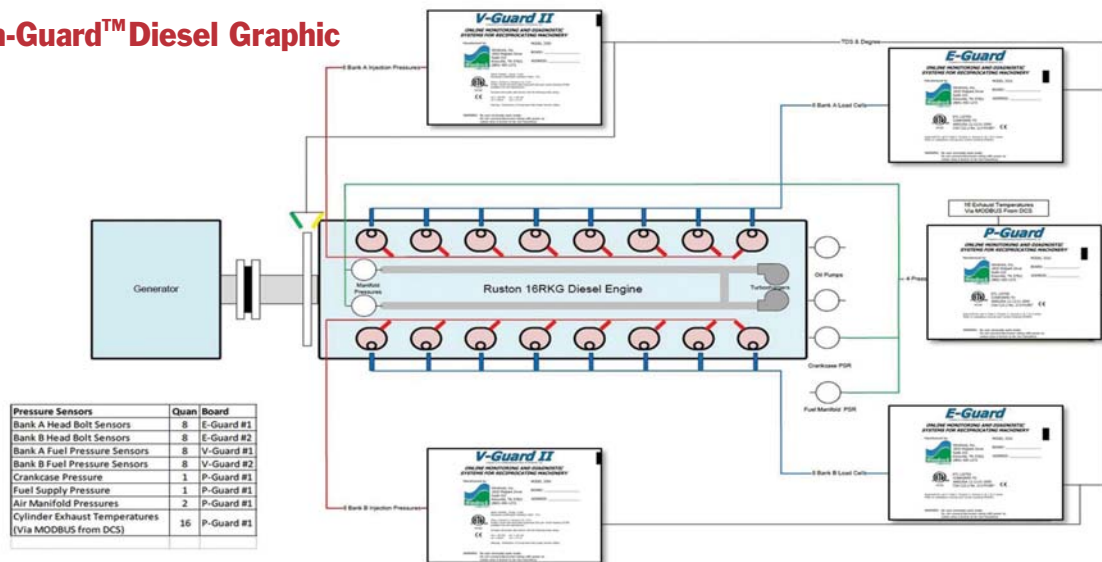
n-Guard™ Diesel Graphic

V-Guard II
ONLINE MONITORING AND DIAGNOSTIC SYSTEMS FOR RECIPROCATING MACHINERY

E-Guard
ONLINE MONITORING AND DIAGNOSTIC SYSTEMS FOR RECIPROCATING MACHINERY

TDS & Degree

8 Bank A Injection Pressures

8 Bank A Load Cells

16 Exhaust Temperatures Via MODBUS From DCS

P-Guard
ONLINE MONITORING AND DIAGNOSTIC SYSTEMS FOR RECIPROCATING MACHINERY

Generator

Manifold Pressures

Ruston 16RKG Diesel Engine

Turbochargers

Oil Pumps

4 Press

Crankcase PSR

Fuel Manifold PSR

E-Guard
ONLINE MONITORING AND DIAGNOSTIC SYSTEMS FOR RECIPROCATING MACHINERY

V-Guard II
ONLINE MONITORING AND DIAGNOSTIC SYSTEMS FOR RECIPROCATING MACHINERY

8 Bank B Load Cells

8 Bank B Injection Pressures

| Pressure Sensors | Quan | Board |
|---|---|---|
| Bank A Head Bolt Sensors | 8 | E-Guard #1 |
| Bank B Head Bolt Sensors | 8 | E-Guard #2 |
| Bank A Fuel Pressure Sensors | 8 | V-Guard #1 |
| Bank B Fuel Pressure Sensors | 8 | V-Guard #2 |
| Crankcase Pressure | 1 | P-Guard #1 |
| Fuel Supply Pressure | 1 | P-Guard #1 |
| Air Manifold Pressures | 2 | P-Guard #1 |
| Cylinder Exhaust Temperatures (Via MODBUS from DCS) | 16 | P-Guard #1 |